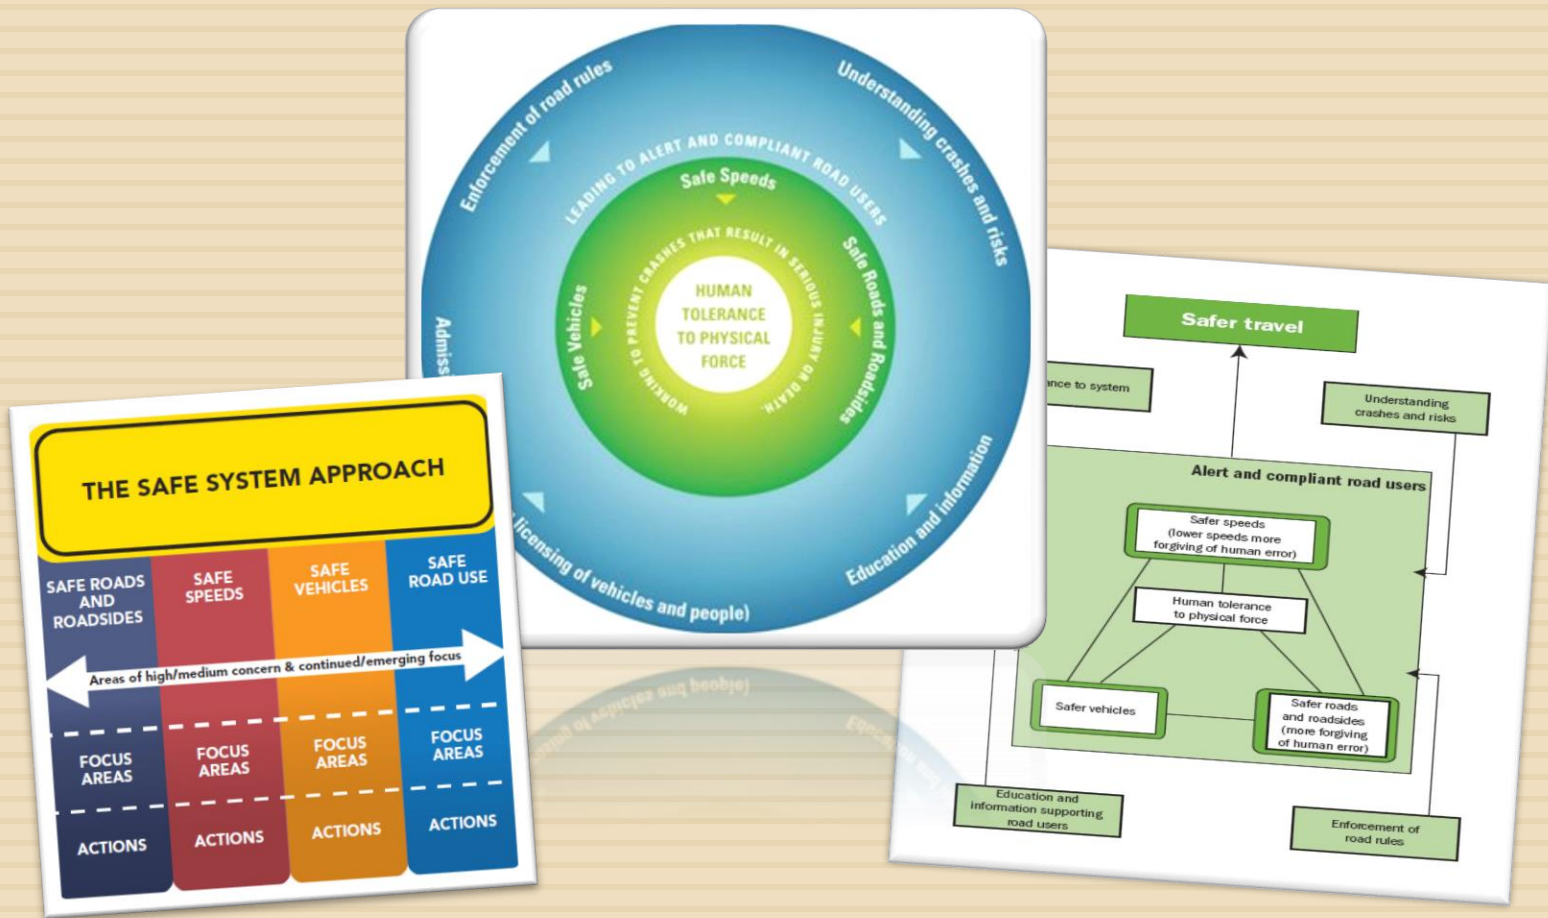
Enforcement of road rules

Understanding crashes and risks

LEADING TO ALERT AND COMPLIANT ROAD USERS

Safe Speeds

WORKING TO PREVENT CRASHES THAT RESULT IN SERIOUS INJURY OR DEATH

HUMAN TOLERANCE TO PHYSICAL FORCE

Safe Vehicles

Safe Roads and Roadsides

Admiss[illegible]

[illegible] licensing of vehicles and people)

Education and information

THE SAFE SYSTEM APPROACH

| SAFE ROADS AND ROADSIDES | SAFE SPEEDS | SAFE VEHICLES | SAFE ROAD USE |
|---|---|---|---|
| FOCUS AREAS | FOCUS AREAS | FOCUS AREAS | FOCUS AREAS |
| ACTIONS | ACTIONS | ACTIONS | ACTIONS |

Areas of high/medium concern & continued/emerging focus

Safer travel

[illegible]nce to system

Understanding crashes and risks

Alert and compliant road users

Safer speeds (lower speeds more forgiving of human error)

Human tolerance to physical force

Safer vehicles

Safer roads and roadsides (more forgiving of human error)

Education and information supporting road users

Enforcement of road rules